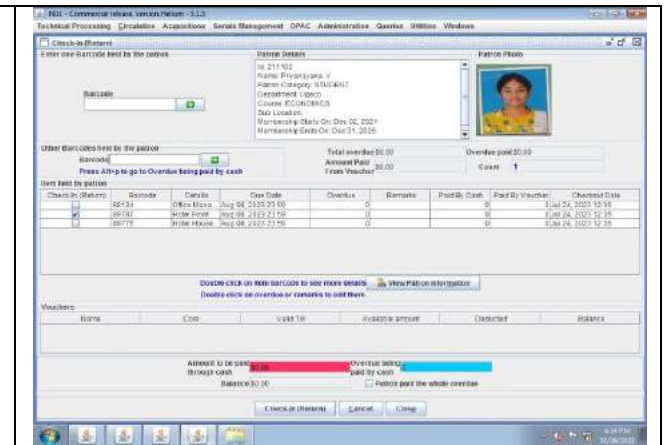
NGL - Commercial release. Version: Helium - 3.1.3

Technical Processing Circulation Acquisitions Serials Management OPAC Administration Queries Utilities Windows

Check-In (Return)

Enter one Barcode held by the patron

Barcode

Patron Details

Id: 211102
Name: Priyanka V
Patron Category: STUDENT
Department: Ugecs
Course: ECONOMICS
Sub Location:
Membership Starts On: Dec 02, 2021
Membership Ends On: Dec 31, 2025

Patron Photo

Other Barcodes held by the patron

Barcode

Press Alt+p to go to Overdue being paid by cash

Total overdue: 0.00

Amount Paid From Voucher 0.00

Overdue paid: 0.00

Count 1

Item held by patron

| Check-In (Return) | Barcode | Details | Due Date | Overdue | Remarks | Paid By Cash | Paid By Voucher | Checkout Date |
|---|---|---|---|---|---|---|---|---|
| | 48134 | Office Mana... | Aug 08, 2023 23:59 | 0 | | 0 | | Jul 24, 2023 12:35 |
| ✔ | 89797 | Hotel Front... | Aug 08, 2023 23:59 | 0 | | 0 | | Jul 24, 2023 12:35 |
| | 89775 | Hotel House... | Aug 08, 2023 23:59 | 0 | | 0 | | Jul 24, 2023 12:35 |

Double click on item barcode to see more details

View Patron Information

Double click on overdue or remarks to edit them

Vouchers

| Name | Cost | Valid Till | Available amount | Deducted | Balance |
|---|---|---|---|---|---|

Amount to be paid through cash 0.00

Overdue being paid by cash

Balance 0.00

Patron paid the whole overdue

Check-In (Return) Cancel Close

6:34 PM
30/08/2023